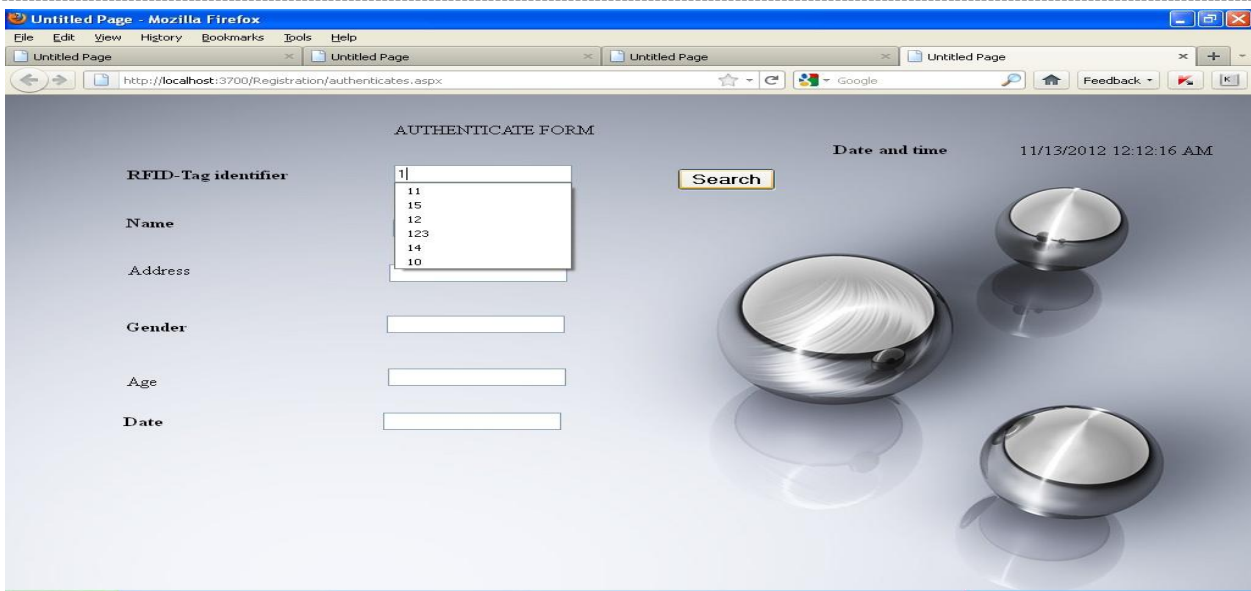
Untitled Page - Mozilla Firefox

File Edit View History Bookmarks Tools Help

Untitled Page

Untitled Page

Untitled Page

Untitled Page

http://localhost:3700/Registration/authenticates.aspx

Google

Feedback

AUTHENTICATE FORM

Date and time

11/13/2012 12:12:16 AM

RFID-Tag identifier

1

11
15
12
123
14
10

Search

Name

Address

Gender

Age

Date